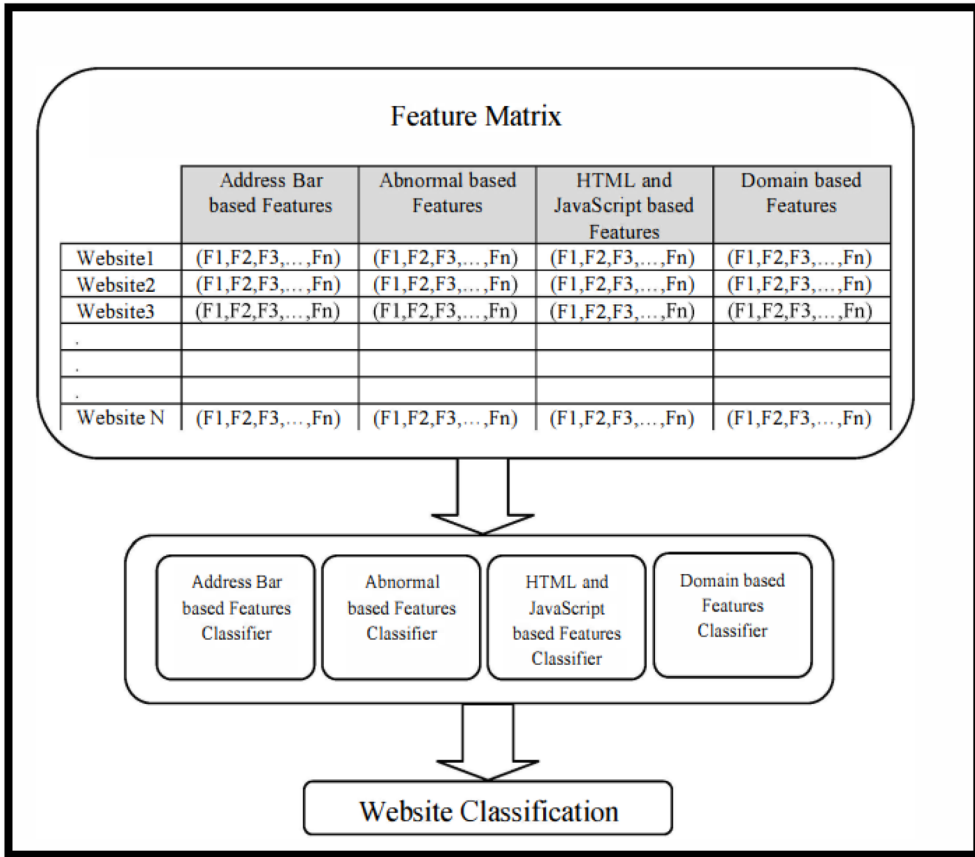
Feature Matrix

| | Address Bar based Features | Abnormal based Features | HTML and JavaScript based Features | Domain based Features |
|---|---|---|---|---|
| Website1 | (F1,F2,F3,…,Fn) | (F1,F2,F3,…,Fn) | (F1,F2,F3,…,Fn) | (F1,F2,F3,…,Fn) |
| Website2 | (F1,F2,F3,…,Fn) | (F1,F2,F3,…,Fn) | (F1,F2,F3,…,Fn) | (F1,F2,F3,…,Fn) |
| Website3 | (F1,F2,F3,…,Fn) | (F1,F2,F3,…,Fn) | (F1,F2,F3,…,Fn) | (F1,F2,F3,…,Fn) |
| . | | | | |
| . | | | | |
| . | | | | |
| Website N | (F1,F2,F3,…,Fn) | (F1,F2,F3,…,Fn) | (F1,F2,F3,…,Fn) | (F1,F2,F3,…,Fn) |

Address Bar based Features Classifier

Abnormal based Features Classifier

HTML and JavaScript based Features Classifier

Domain based Features Classifier

Website Classification